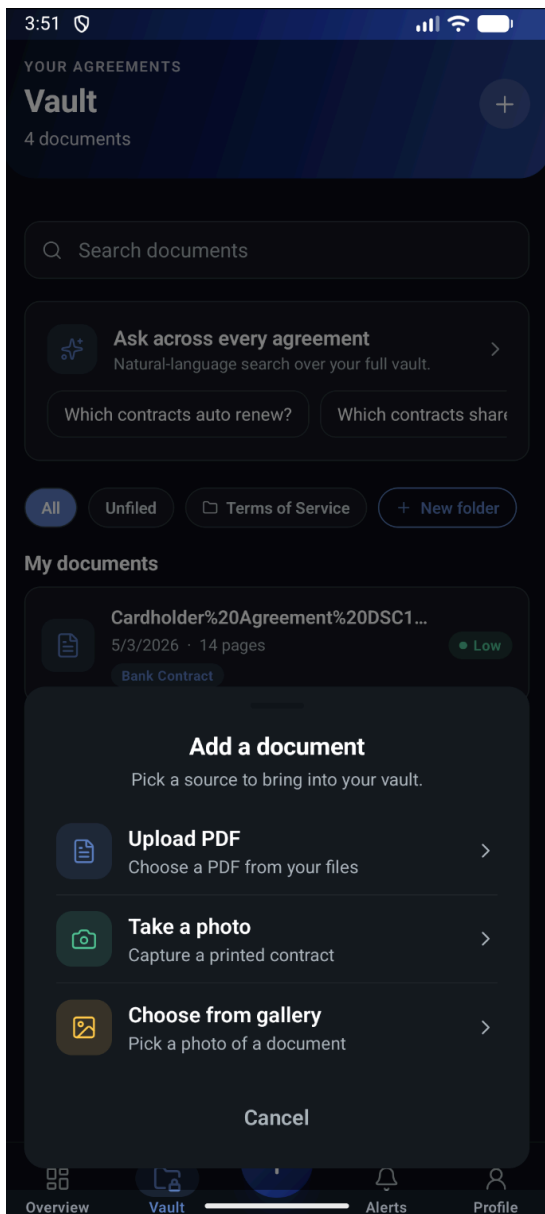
3:51

YOUR AGREEMENTS
Vault
4 documents

+

Search documents

Ask across every agreement
Natural-language search over your full vault.

Which contracts auto renew?
Which contracts shar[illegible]

All
Unfiled
Terms of Service
+ New folder

My documents

Cardholder%20Agreement%20DSC1...
5/3/2026 · 14 pages
Low
Bank Contract

Add a document
Pick a source to bring into your vault.

Upload PDF
Choose a PDF from your files

Take a photo
Capture a printed contract

Choose from gallery
Pick a photo of a document

Cancel

Overview
Vault
Alerts
Profile